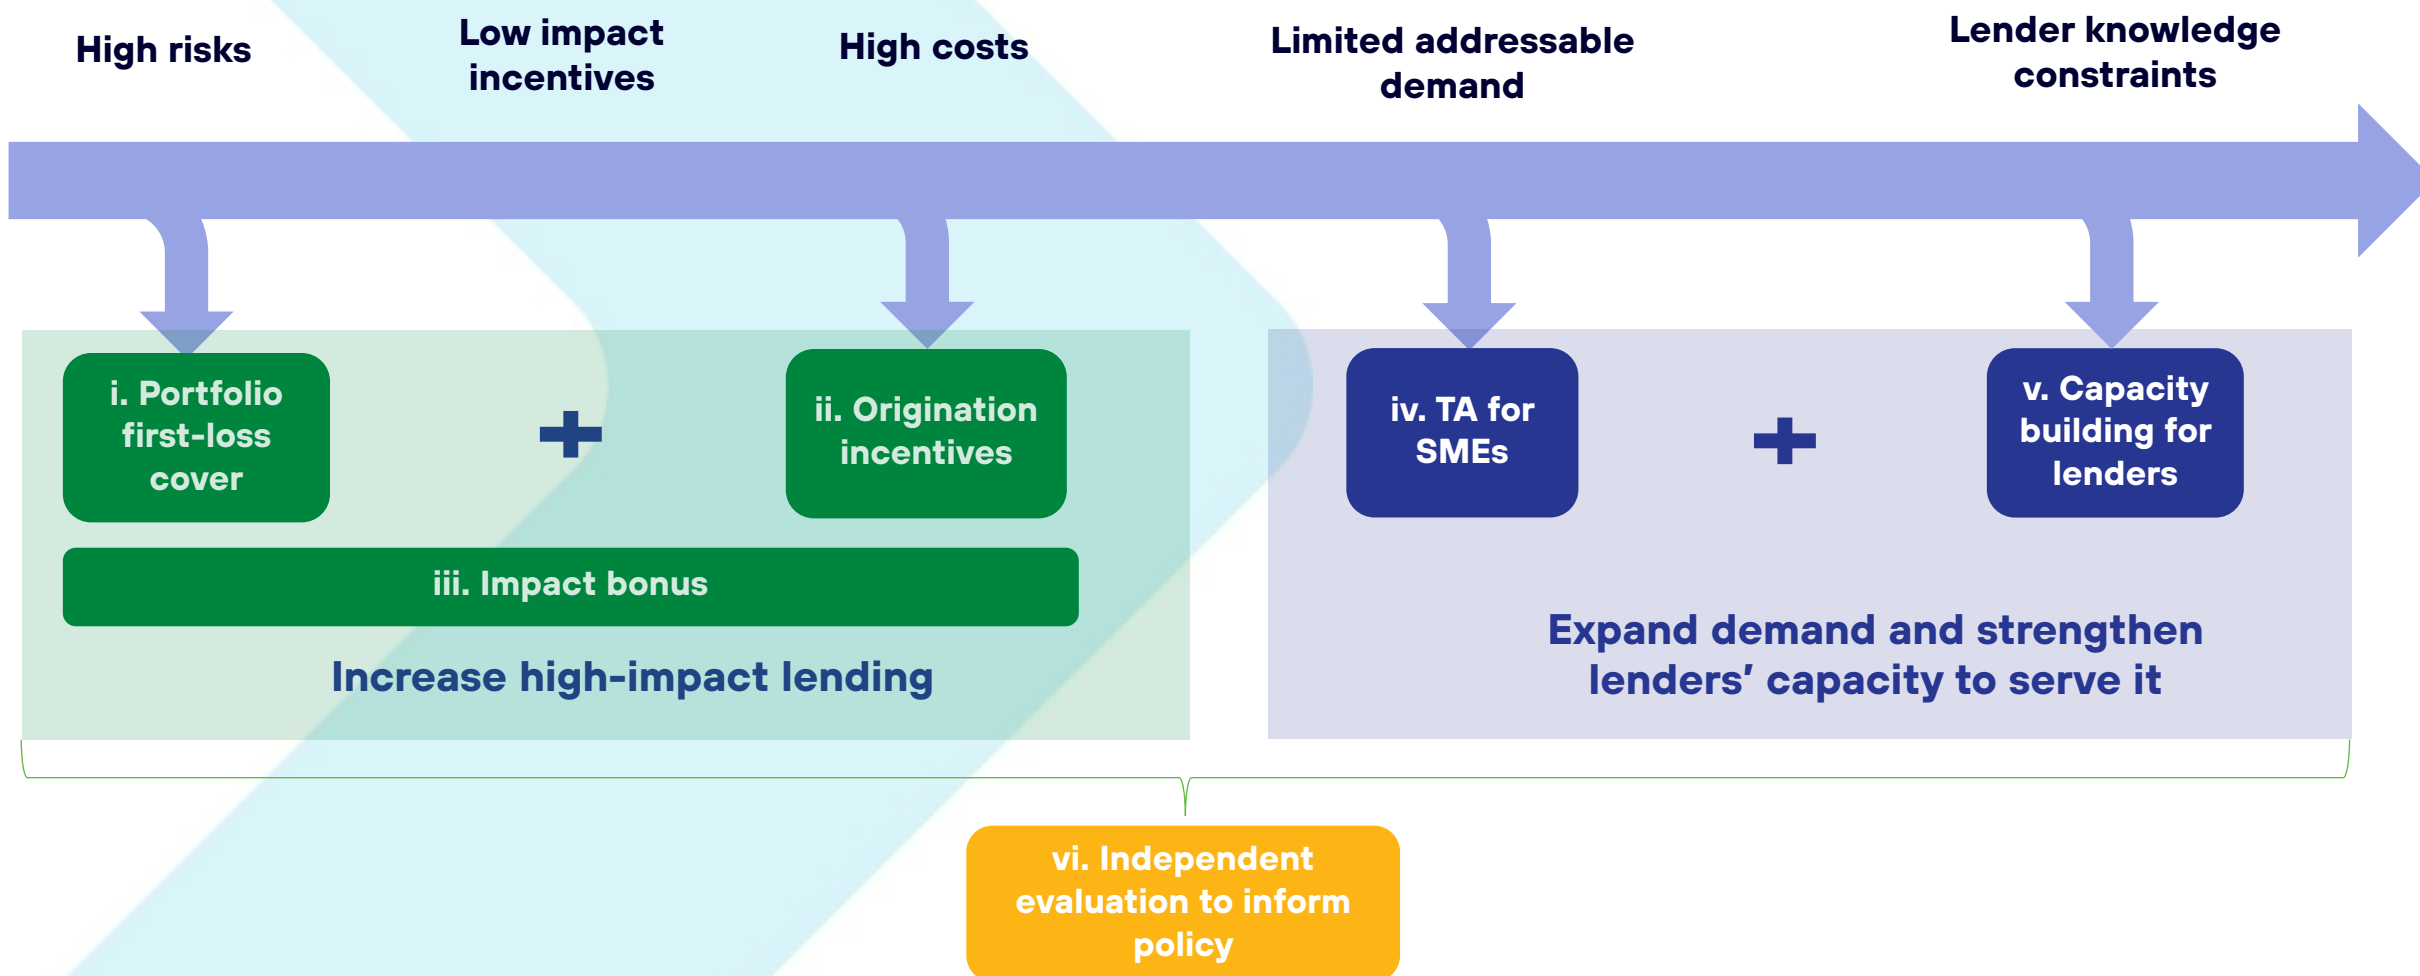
High risks

Low impact incentives

High costs

Limited addressable demand

Lender knowledge constraints

i. Portfolio first-loss cover

+

ii. Origination incentives

iii. Impact bonus

Increase high-impact lending

iv. TA for SMEs

+

v. Capacity building for lenders

Expand demand and strengthen lenders' capacity to serve it

vi. Independent evaluation to inform policy